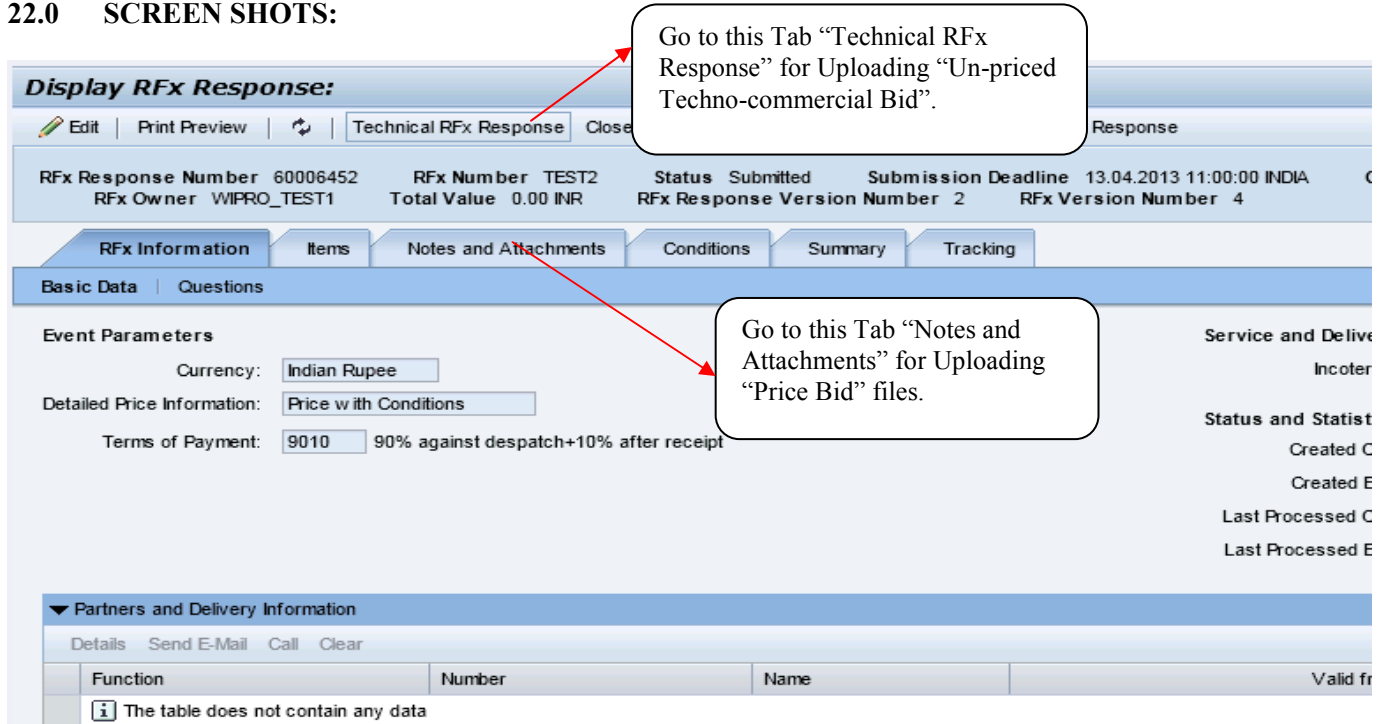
22.0 SCREEN SHOTS:

Go to this Tab “Technical RFx Response” for Uploading “Un-priced Techno-commercial Bid”.

Display RFx Response:

Edit | Print Preview | | Technical RFx Response | Close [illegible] Response

RFx Response Number 60006452 RFx Number TEST2 Status Submitted Submission Deadline 13.04.2013 11:00:00 INDIA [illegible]
RFx Owner WIPRO_TEST1 Total Value 0.00 INR RFx Response Version Number 2 RFx Version Number 4

RFx Information | Items | Notes and Attachments | Conditions | Summary | Tracking

Basic Data | Questions

Go to this Tab “Notes and Attachments” for Uploading “Price Bid” files.

Event Parameters

Currency: Indian Rupee
Detailed Price Information: Price w ith Conditions
Terms of Payment: 9010 90% against despatch+10% after receipt

Service and Delive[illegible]
Incoter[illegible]
Status and Statist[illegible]
Created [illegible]
Created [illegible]
Last Processed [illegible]
Last Processed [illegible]

Partners and Delivery Information

Details Send E-Mail Call Clear

| Function | Number | Name | Valid f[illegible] |
|---|---|---|---|
| The table does not contain any data | | | |